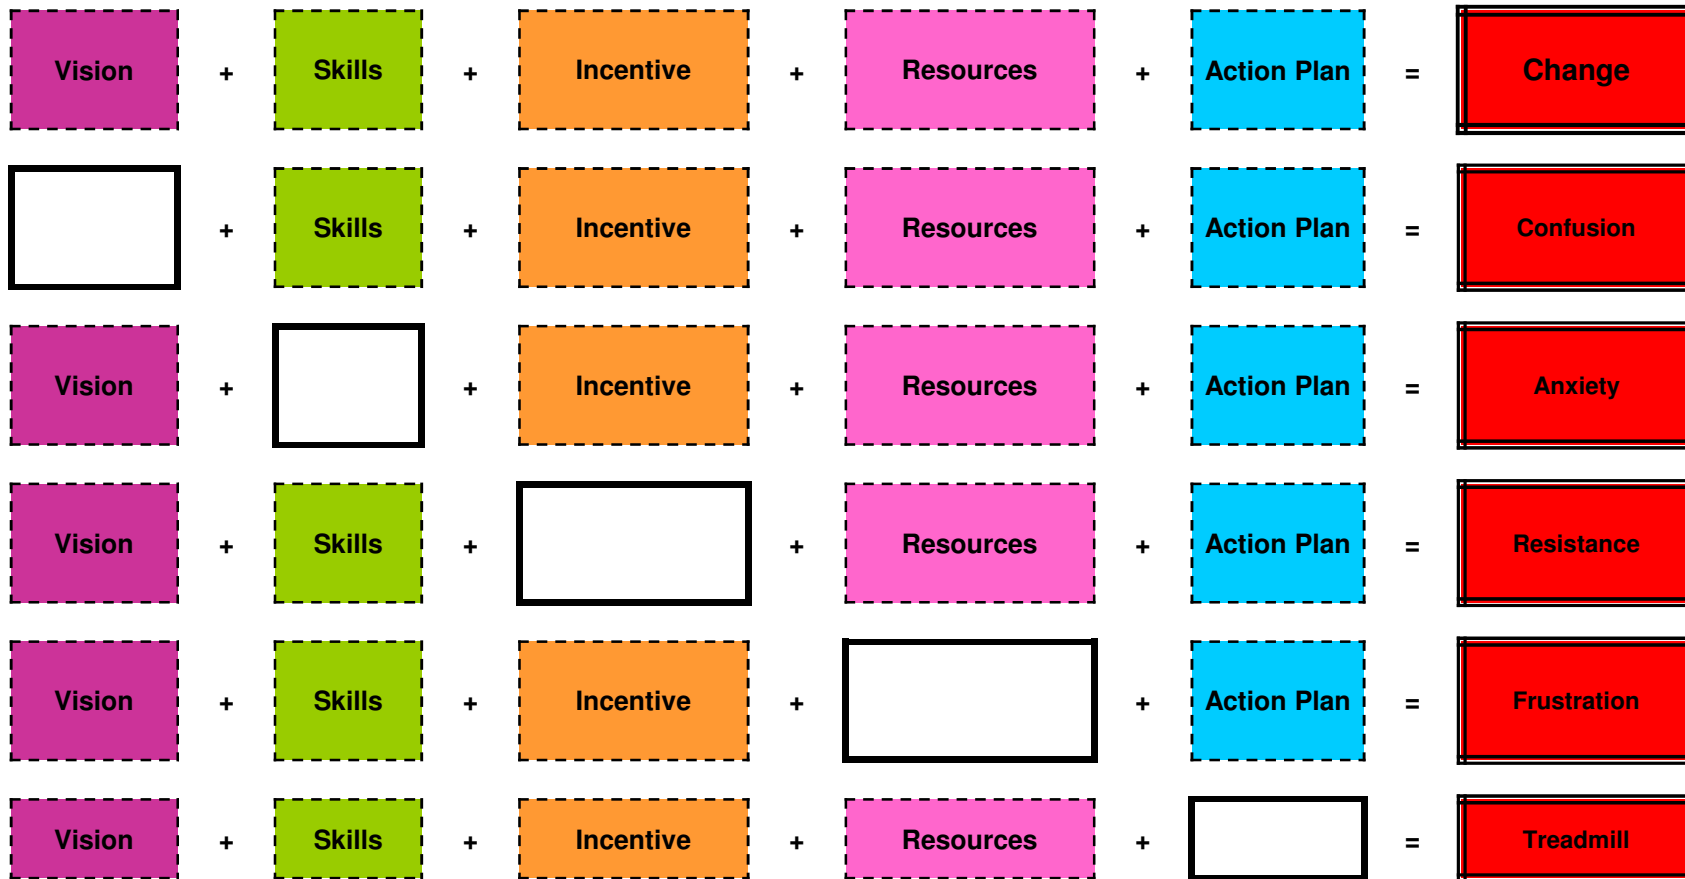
| | | | | | | | | | | |
|---|---|---|---|---|---|---|---|---|---|---|
| Vision | + | Skills | + | Incentive | + | Resources | + | Action Plan | = | Change |
| | + | Skills | + | Incentive | + | Resources | + | Action Plan | = | Confusion |
| Vision | + | | + | Incentive | + | Resources | + | Action Plan | = | Anxiety |
| Vision | + | Skills | + | | + | Resources | + | Action Plan | = | Resistance |
| Vision | + | Skills | + | Incentive | + | | + | Action Plan | = | Frustration |
| Vision | + | Skills | + | Incentive | + | Resources | + | | = | Treadmill |